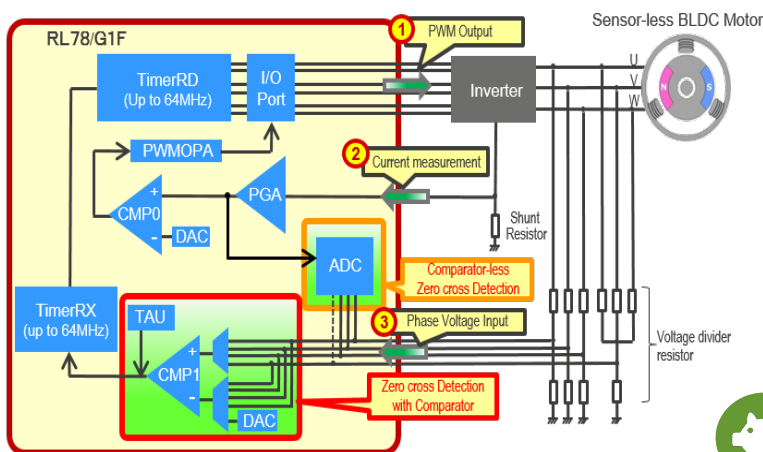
RL78/G1F

1 PWM Output

Sensor-less BLDC Motor

TimerRD (Up to 64MHz)

I/O Port

Inverter

U
V
W

N
S

PWMOPA

2 Current measurement

+
CMP0
-

PGA

DAC

Shunt Resistor

ADC

Comparator-less Zero cross Detection

TimerRX (up to 64MHz)

TAU

3 Phase Voltage Input

+
CMP1
-

Voltage divider resistor

DAC

Zero cross Detection with Comparator